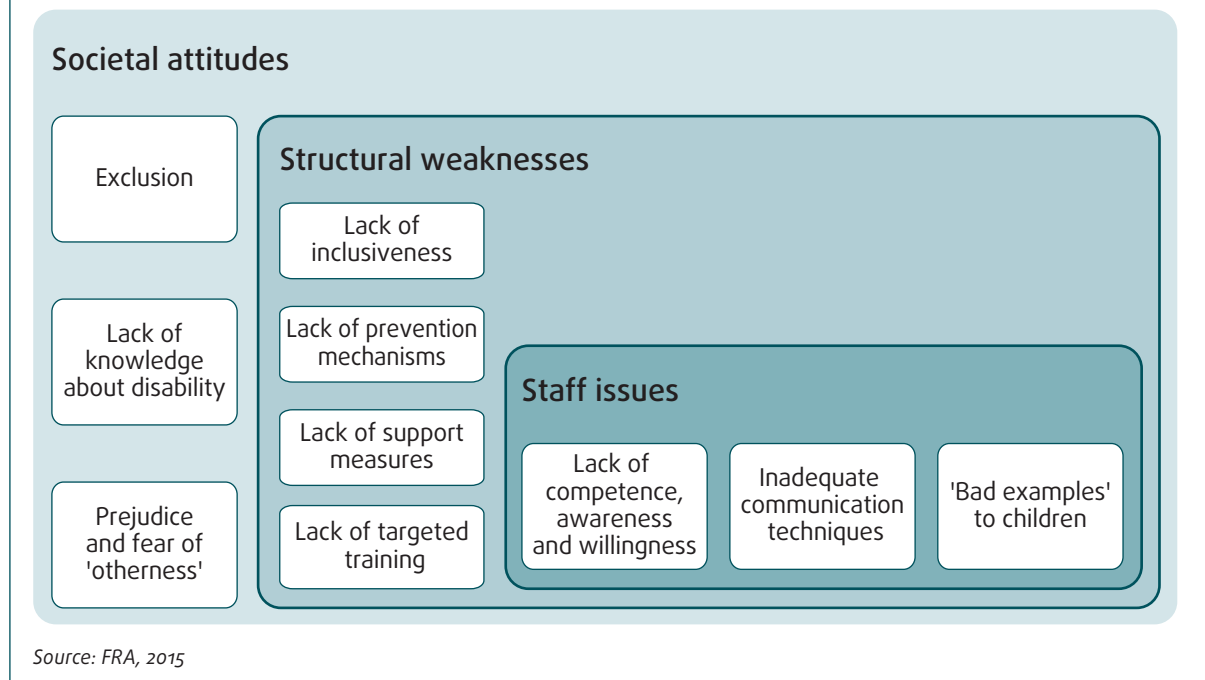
Societal attitudes

Exclusion

Lack of knowledge about disability

Prejudice and fear of 'otherness'

Structural weaknesses

Lack of inclusiveness

Lack of prevention mechanisms

Lack of support measures

Lack of targeted training

Staff issues

Lack of competence, awareness and willingness

Inadequate communication techniques

'Bad examples' to children

Source: FRA, 2015